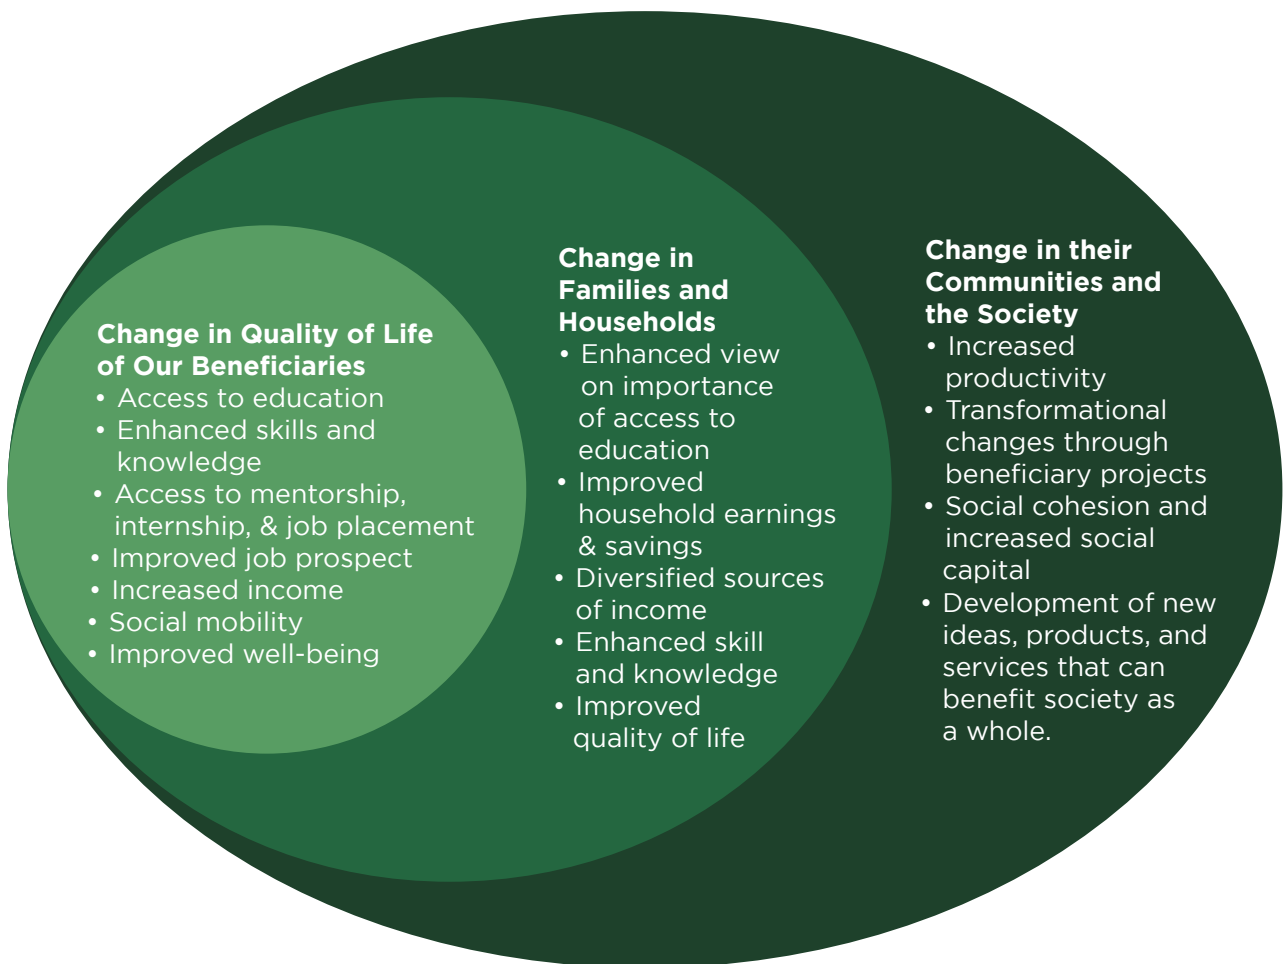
Change in Quality of Life of Our Beneficiaries
• Access to education
• Enhanced skills and knowledge
• Access to mentorship, internship, & job placement
• Improved job prospect
• Increased income
• Social mobility
• Improved well-being

Change in Families and Households
• Enhanced view on importance of access to education
• Improved household earnings & savings
• Diversified sources of income
• Enhanced skill and knowledge
• Improved quality of life

Change in their Communities and the Society
• Increased productivity
• Transformational changes through beneficiary projects
• Social cohesion and increased social capital
• Development of new ideas, products, and services that can benefit society as a whole.